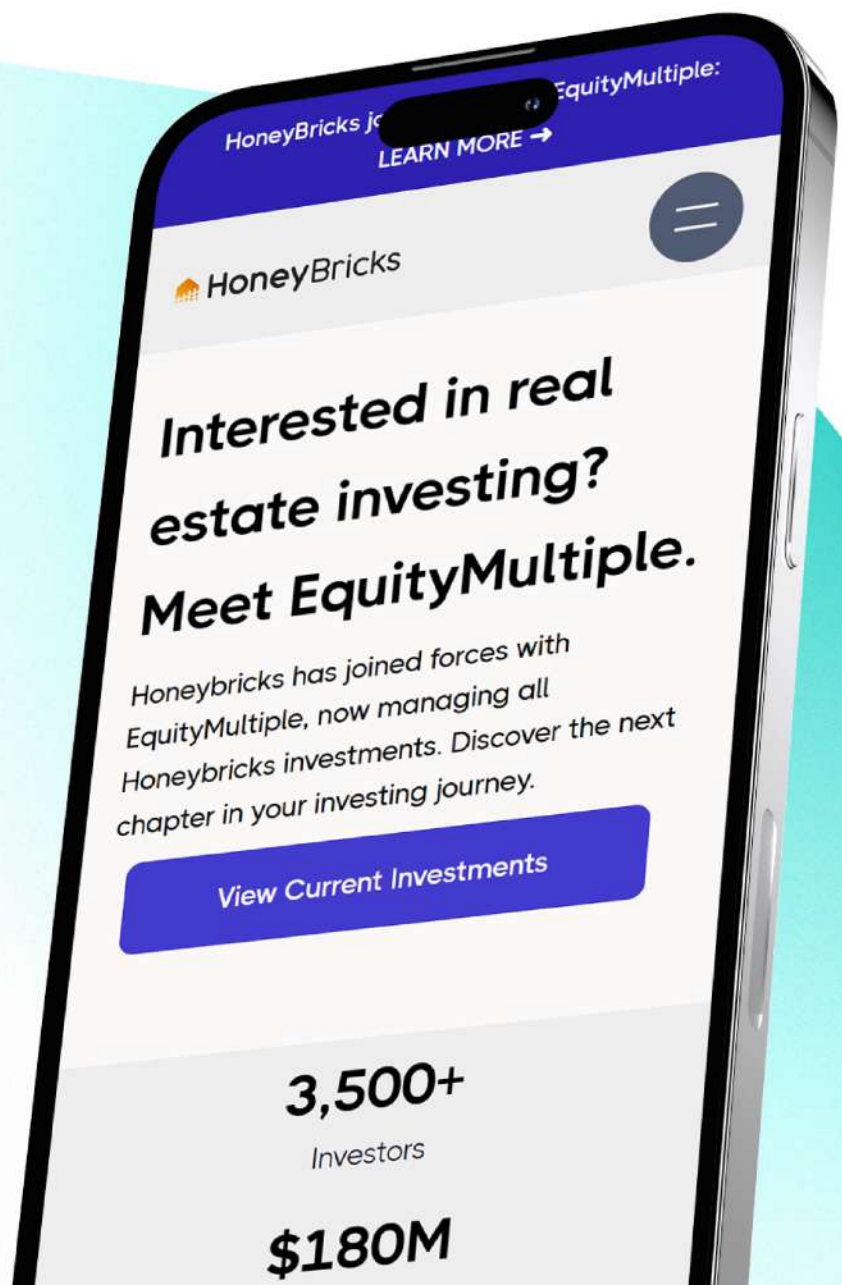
HoneyBricks jo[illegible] EquityMultiple:
LEARN MORE →

HoneyBricks

Interested in real estate investing? Meet EquityMultiple.

Honeybricks has joined forces with EquityMultiple, now managing all Honeybricks investments. Discover the next chapter in your investing journey.

View Current Investments

3,500+
Investors

$180M